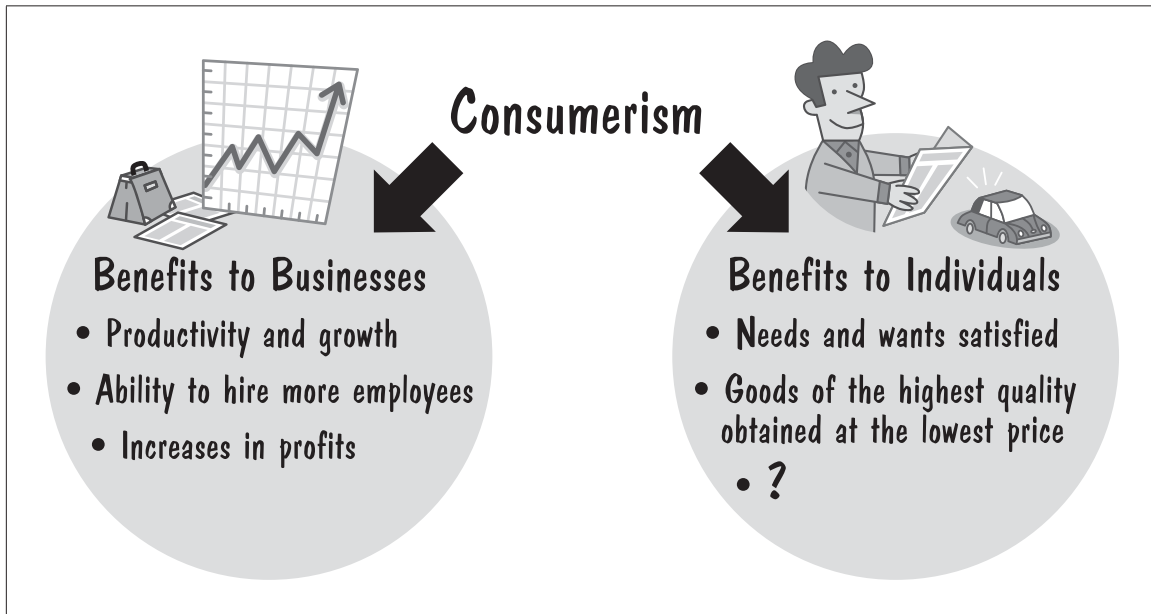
Consumerism

Benefits to Businesses

• Productivity and growth
• Ability to hire more employees
• Increases in profits

Benefits to Individuals

• Needs and wants satisfied
• Goods of the highest quality obtained at the lowest price
• ?